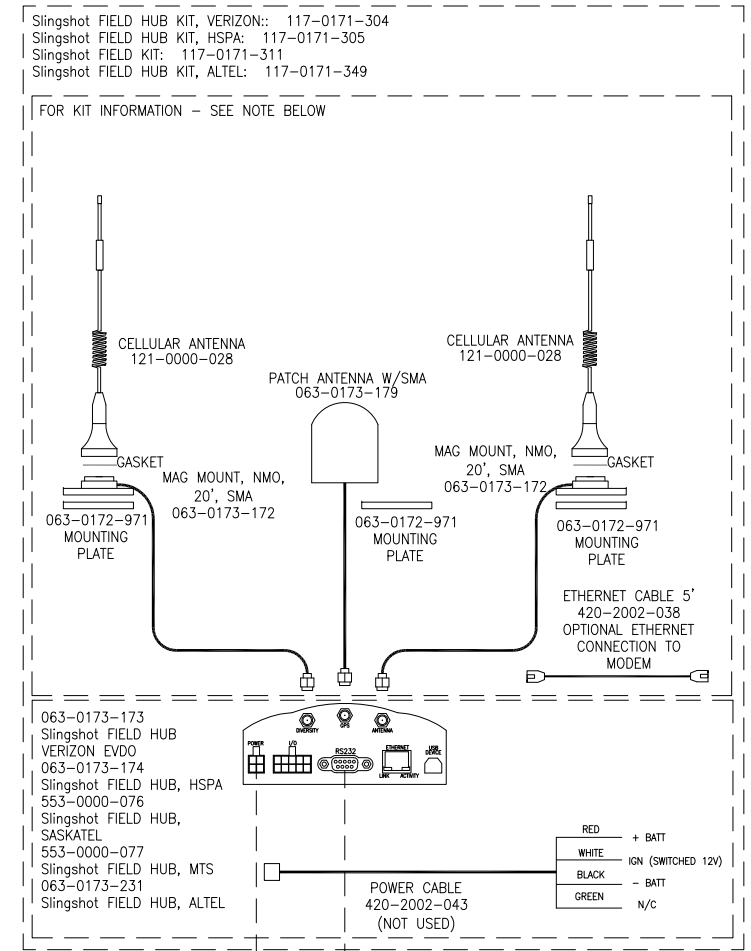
Slingshot FIELD HUB KIT, VERIZON:: 117–0171–304
Slingshot FIELD HUB KIT, HSPA: 117–0171–305
Slingshot FIELD KIT: 117–0171–311
Slingshot FIELD HUB KIT, ALTEL: 117–0171–349

FOR KIT INFORMATION – SEE NOTE BELOW

CELLULAR ANTENNA
121–0000–028

PATCH ANTENNA W/SMA
063–0173–179

CELLULAR ANTENNA
121–0000–028

GASKET

MAG MOUNT, NMO, 20', SMA
063–0173–172

MAG MOUNT, NMO, 20', SMA
063–0173–172

GASKET

063–0172–971
MOUNTING
PLATE

063–0172–971
MOUNTING
PLATE

063–0172–971
MOUNTING
PLATE

ETHERNET CABLE 5'
420–2002–038
OPTIONAL ETHERNET
CONNECTION TO
MODEM

DIVERSITY
GPS
ANTENNA
POWER
I/O
RS232
ETHERNET
LINK
ACTIVITY
USB DEVICE

063–0173–173
Slingshot FIELD HUB
VERIZON EVDO
063–0173–174
Slingshot FIELD HUB, HSPA
553–0000–076
Slingshot FIELD HUB,
SASKATEL
553–0000–077
Slingshot FIELD HUB, MTS
063–0173–231
Slingshot FIELD HUB, ALTEL

POWER CABLE
420–2002–043
(NOT USED)

RED + BATT
WHITE IGN (SWITCHED 12V)
BLACK – BATT
GREEN N/C